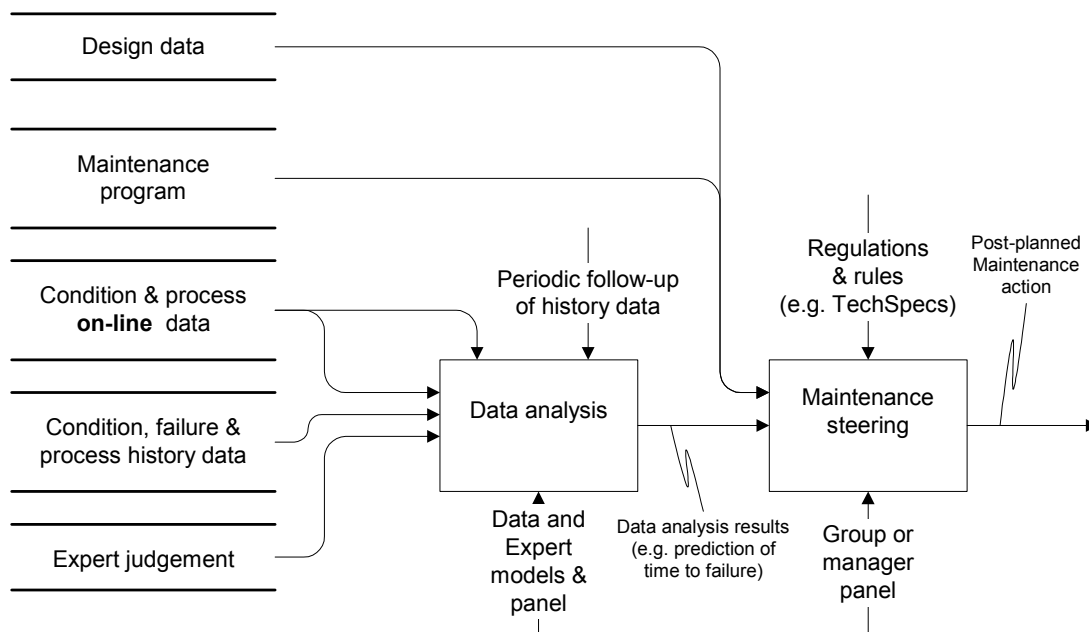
Design data

Maintenance program

Condition & process **on-line** data

Condition, failure & process history data

Expert judgement

Periodic follow-up of history data

Data analysis

Data and Expert models & panel

Data analysis results (e.g. prediction of time to failure)

Regulations & rules (e.g. TechSpecs)

Maintenance steering

Group or manager panel

Post-planned Maintenance action